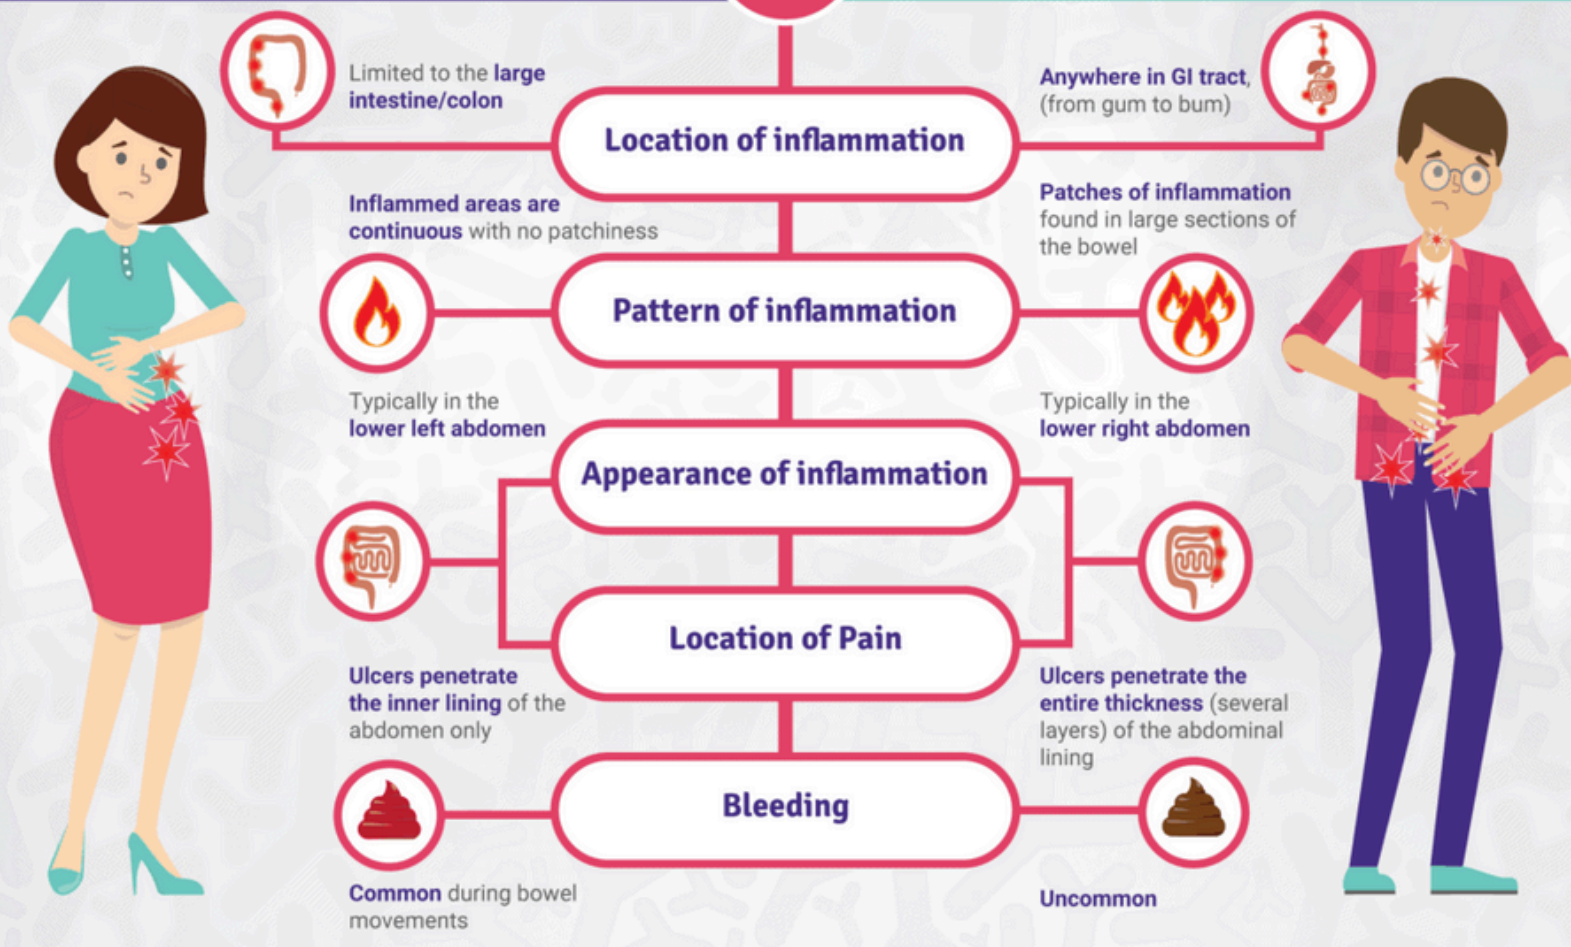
Limited to the large intestine/colon

Location of inflammation

Anywhere in GI tract, (from gum to bum)

Inflammed areas are continuous with no patchiness

Patches of inflammation found in large sections of the bowel

Pattern of inflammation

Typically in the lower left abdomen

Typically in the lower right abdomen

Appearance of inflammation

Location of Pain

Ulcers penetrate the inner lining of the abdomen only

Ulcers penetrate the entire thickness (several layers) of the abdominal lining

Bleeding

Common during bowel movements

Uncommon